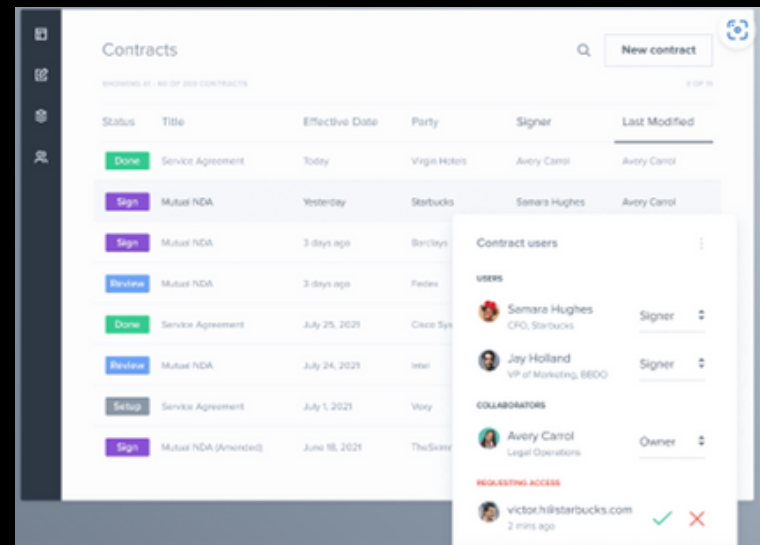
Contracts

New contract

SHOWING 41 - 60 OF 200 CONTRACTS

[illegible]

| Status | Title | Effective Date | Party | Signer | Last Modified |
|---|---|---|---|---|---|
| Done | Service Agreement | Today | Virgin Hotels | Avery Carrol | Avery Carrol |
| Sign | Mutual NDA | Yesterday | Starbucks | Samara Hughes | Avery Carrol |
| Sign | Mutual NDA | 3 days ago | Barclays | | |
| Review | Mutual NDA | 3 days ago | Fedex | | |
| Done | Service Agreement | July 25, 2021 | Cisco Sys | | |
| Review | Mutual NDA | July 24, 2021 | Intel | | |
| Setup | Service Agreement | July 1, 2021 | Voxy | | |
| Sign | Mutual NDA (Amended) | June 18, 2021 | TheSkinn | | |

Contract users

USERS

Samara Hughes
CFO, Starbucks
Signer

Jay Holland
VP of Marketing, BBDO
Signer

COLLABORATORS

Avery Carrol
Legal Operations
Owner

REQUESTING ACCESS

victor.h@starbucks.com
2 mins ago